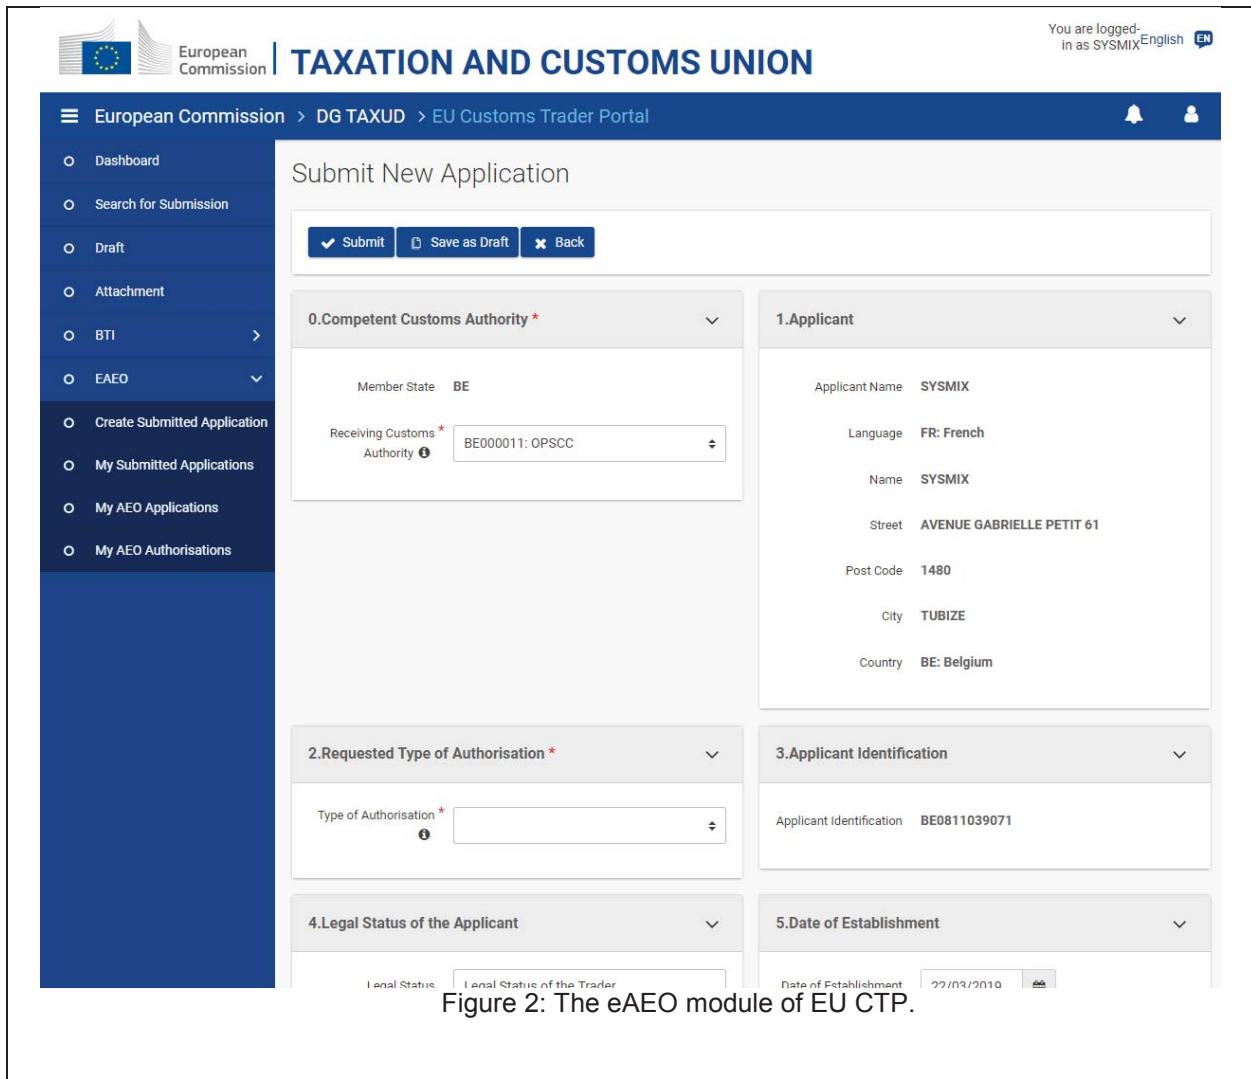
European Commission | TAXATION AND CUSTOMS UNION

You are logged-in as SYSMIX English EN

European Commission > DG TAXUD > EU Customs Trader Portal

Dashboard
Search for Submission
Draft
Attachment
BTI
EAEO
Create Submitted Application
My Submitted Applications
My AEO Applications
My AEO Authorisations

Submit New Application

Submit | Save as Draft | Back

0.Competent Customs Authority *

Member State BE

Receiving Customs Authority * BE000011: OPSCC

1.Applicant

Applicant Name SYSMIX

Language FR: French

Name SYSMIX

Street AVENUE GABRIELLE PETIT 61

Post Code 1480

City TUBIZE

Country BE: Belgium

2.Requested Type of Authorisation *

Type of Authorisation *

3.Applicant Identification

Applicant Identification BE0811039071

4.Legal Status of the Applicant

Legal Status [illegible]

5.Date of Establishment

Date of Establishment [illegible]

Figure 2: The eAEO module of EU CTP.